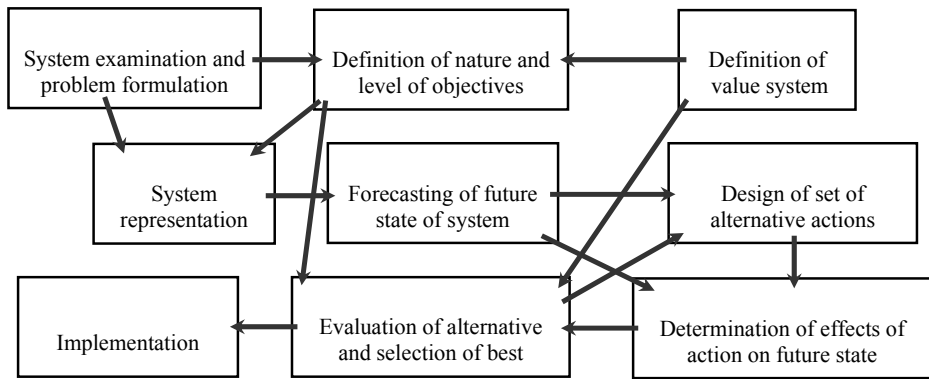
System examination and problem formulation

Definition of nature and level of objectives

Definition of value system

System representation

Forecasting of future state of system

Design of set of alternative actions

Implementation

Evaluation of alternative and selection of best

Determination of effects of action on future state